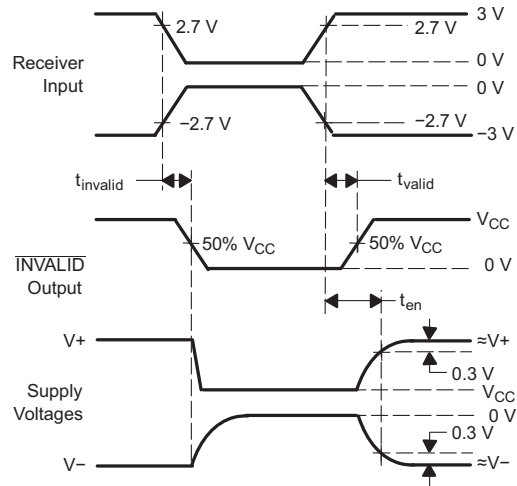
2.7 V
2.7 V
3 V
Receiver Input
0 V
0 V
−2.7 V
−2.7 V
−3 V
$t_{invalid}$
$t_{valid}$
$V_{CC}$
50% $V_{CC}$
50% $V_{CC}$
$\overline{\text{INVALID}}$ Output
0 V
$t_{en}$
V+
≈V+
0.3 V
Supply Voltages
$V_{CC}$
0 V
0.3 V
V−
≈V−